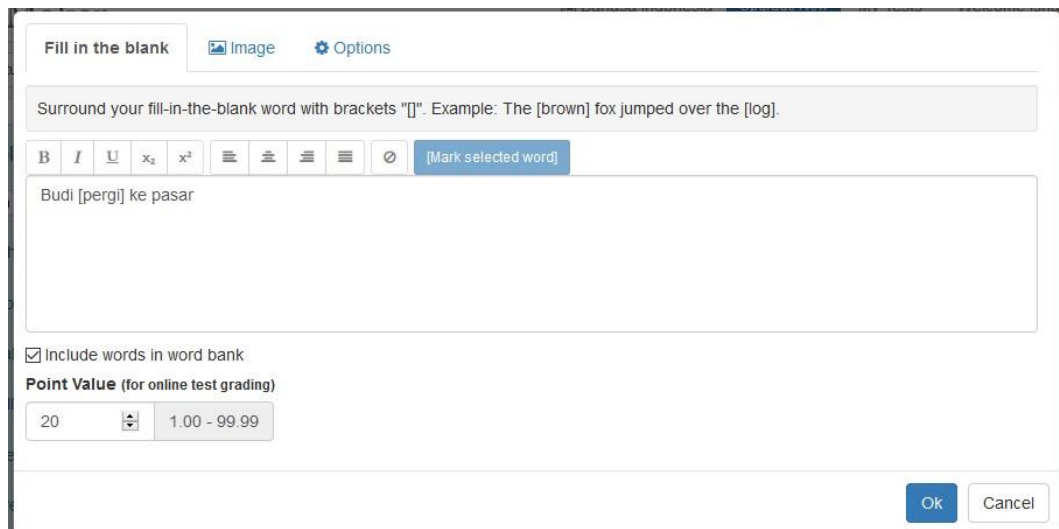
Fill in the blank Image Options

Surround your fill-in-the-blank word with brackets "[]". Example: The [brown] fox jumped over the [log].

B I U $x_2$ $x^2$ [Mark selected word]

Budi [pergi] ke pasar

Include words in word bank

Point Value (for online test grading)

20 1.00 - 99.99

Ok Cancel